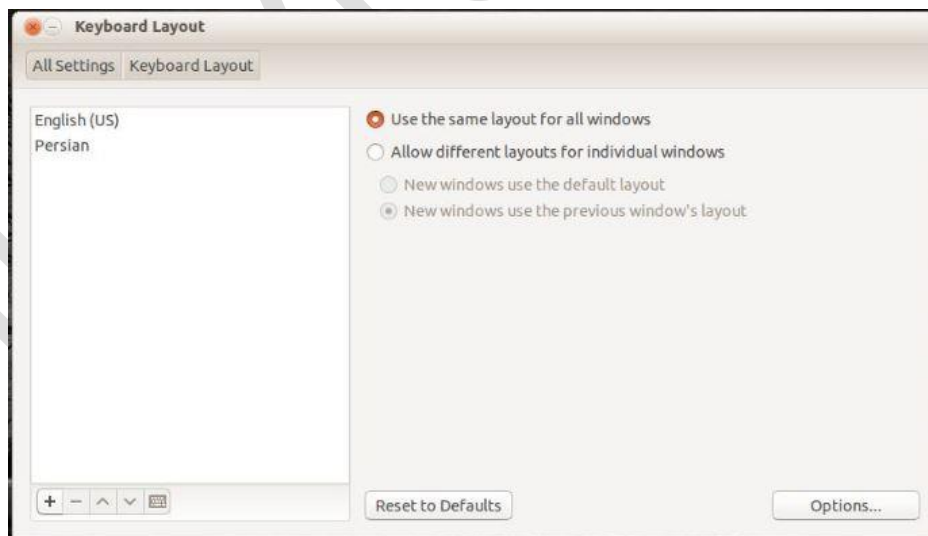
Keyboard Layout

All Settings | Keyboard Layout

English (US)
Persian

Use the same layout for all windows
Allow different layouts for individual windows
New windows use the default layout
New windows use the previous window's layout

+ − ^ v

Reset to Defaults

Options...